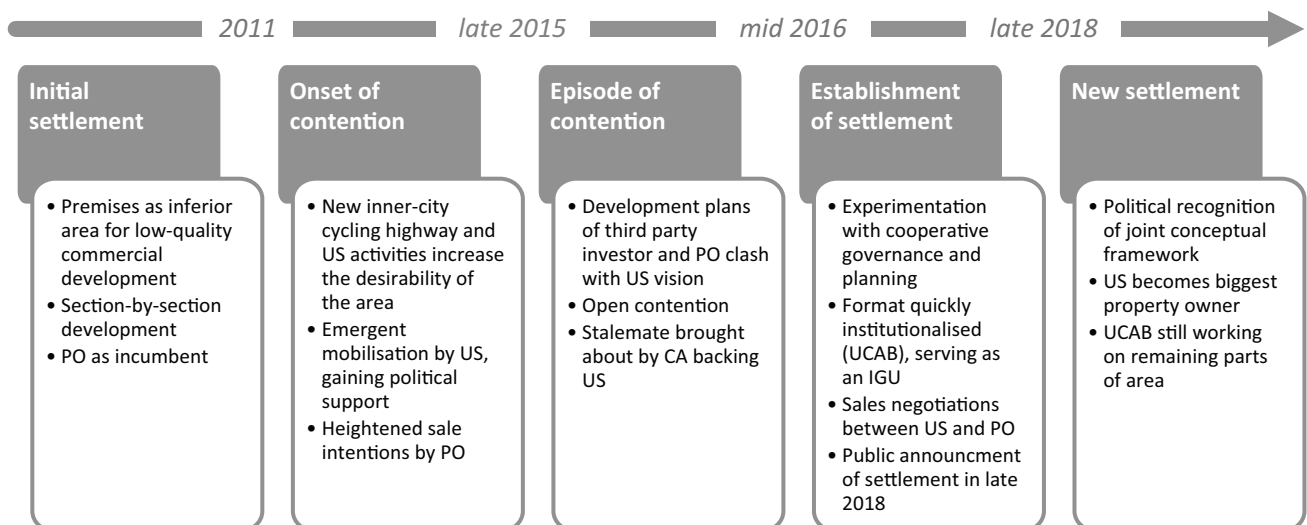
2011 late 2015 mid 2016 late 2018

Initial settlement

• Premises as inferior area for low-quality commercial development
• Section-by-section development
• PO as incumbent

Onset of contention

• New inner-city cycling highway and US activities increase the desirability of the area
• Emergent mobilisation by US, gaining political support
• Heightened sale intentions by PO

Episode of contention

• Development plans of third party investor and PO clash with US vision
• Open contention
• Stalemate brought about by CA backing US

Establishment of settlement

• Experimentation with cooperative governance and planning
• Format quickly institutionalised (UCAB), serving as an IGU
• Sales negotiations between US and PO
• Public announcment of settlement in late 2018

New settlement

• Political recognition of joint conceptual framework
• US becomes biggest property owner
• UCAB still working on remaining parts of area